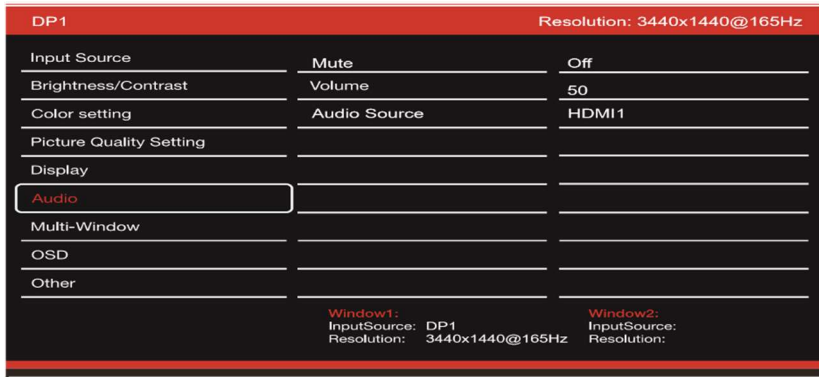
DP1

Resolution: 3440x1440@165Hz

Input Source
Brightness/Contrast
Color setting
Picture Quality Setting
Display
Audio
Multi-Window
OSD
Other

| | |
|---|---|
| Mute | Off |
| Volume | 50 |
| Audio Source | HDMI1 |

Window1:
InputSource: DP1
Resolution: 3440x1440@165Hz

Window2:
InputSource:
Resolution: